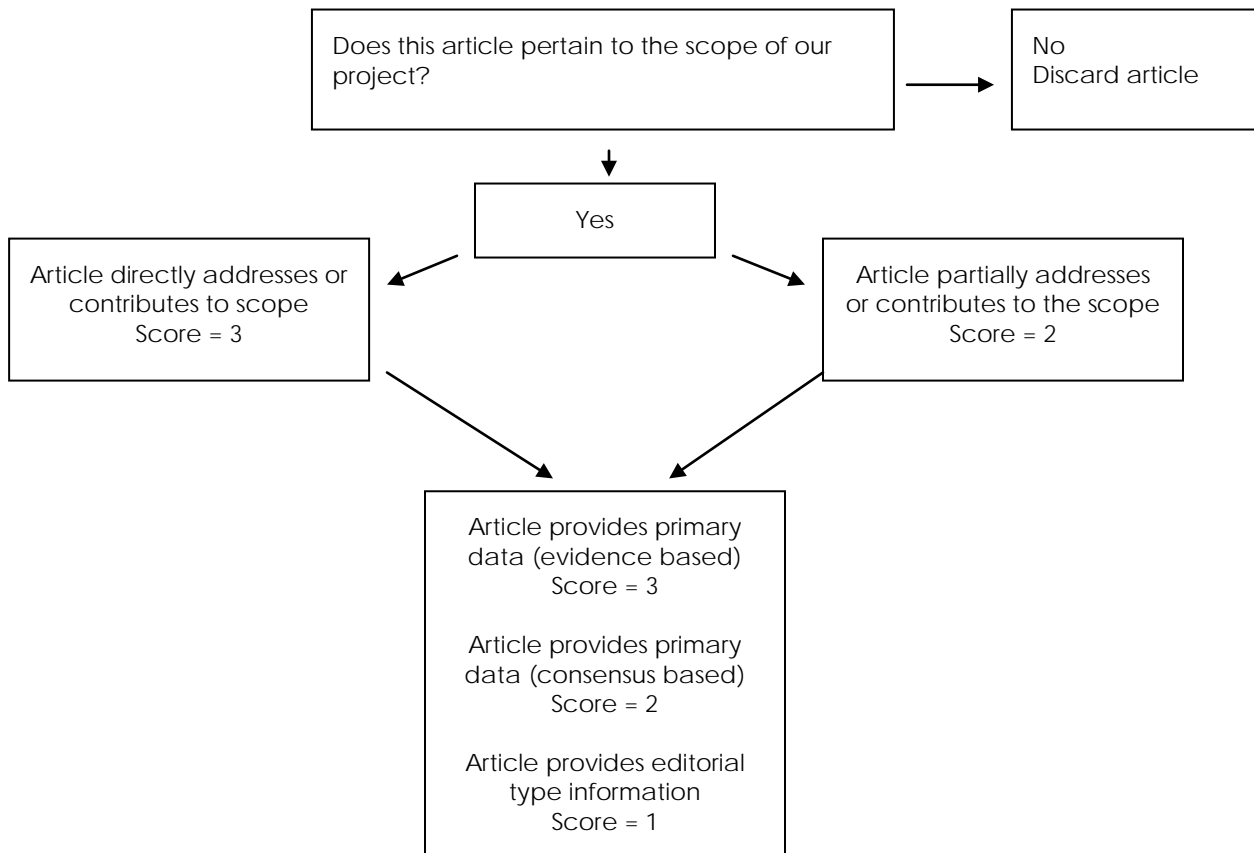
Does this article pertain to the scope of our project?

No
Discard article

Yes

Article directly addresses or contributes to scope
Score = 3

Article partially addresses or contributes to the scope
Score = 2

Article provides primary data (evidence based)
Score = 3

Article provides primary data (consensus based)
Score = 2

Article provides editorial type information
Score = 1